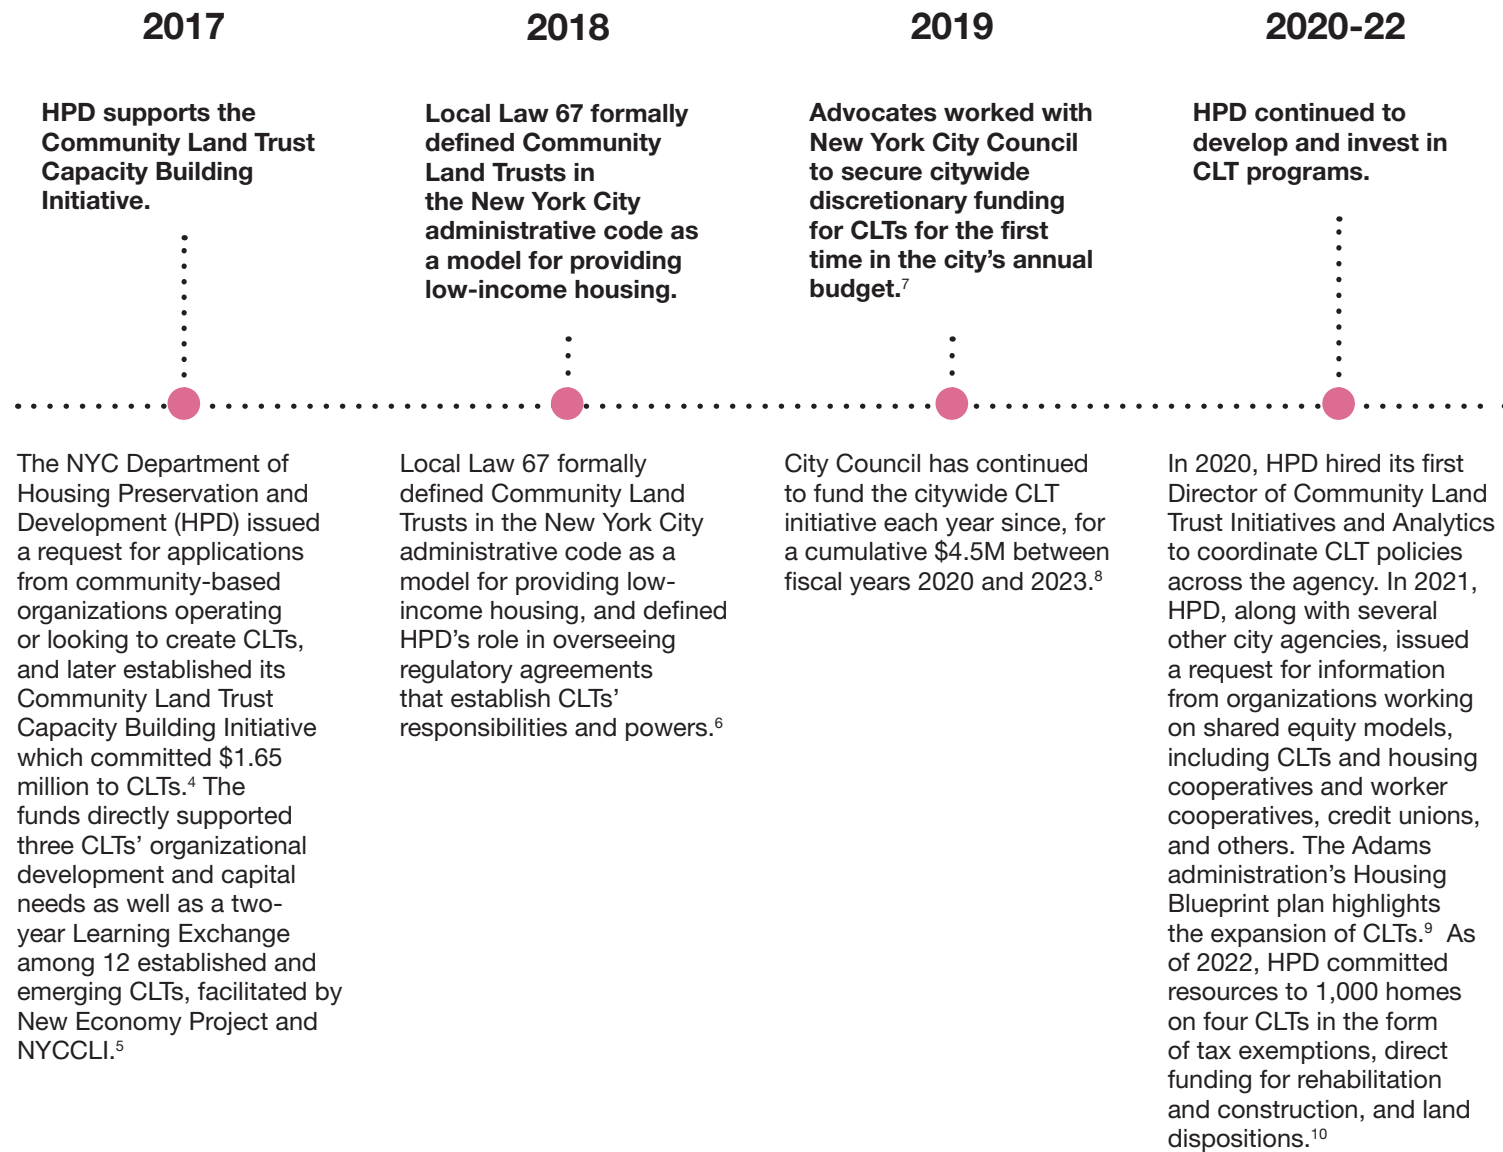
2017

HPD supports the Community Land Trust Capacity Building Initiative.

The NYC Department of Housing Preservation and Development (HPD) issued a request for applications from community-based organizations operating or looking to create CLTs, and later established its Community Land Trust Capacity Building Initiative which committed $1.65 million to CLTs.$^4$ The funds directly supported three CLTs' organizational development and capital needs as well as a two-year Learning Exchange among 12 established and emerging CLTs, facilitated by New Economy Project and NYCCLI.$^5$

2018

Local Law 67 formally defined Community Land Trusts in the New York City administrative code as a model for providing low-income housing.

Local Law 67 formally defined Community Land Trusts in the New York City administrative code as a model for providing low-income housing, and defined HPD's role in overseeing regulatory agreements that establish CLTs' responsibilities and powers.$^6$

2019

Advocates worked with New York City Council to secure citywide discretionary funding for CLTs for the first time in the city's annual budget.$^7$

City Council has continued to fund the citywide CLT initiative each year since, for a cumulative $4.5M between fiscal years 2020 and 2023.$^8$

2020-22

HPD continued to develop and invest in CLT programs.

In 2020, HPD hired its first Director of Community Land Trust Initiatives and Analytics to coordinate CLT policies across the agency. In 2021, HPD, along with several other city agencies, issued a request for information from organizations working on shared equity models, including CLTs and housing cooperatives and worker cooperatives, credit unions, and others. The Adams administration's Housing Blueprint plan highlights the expansion of CLTs.$^9$ As of 2022, HPD committed resources to 1,000 homes on four CLTs in the form of tax exemptions, direct funding for rehabilitation and construction, and land dispositions.$^{10}$